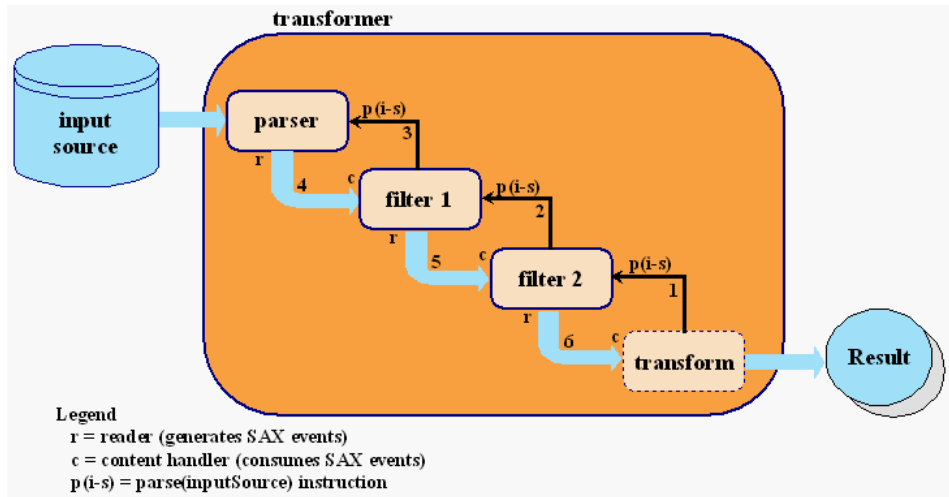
transformer

input source

parser

p(i-s)

3

r

4

c

filter 1

p(i-s)

2

r

5

c

filter 2

p(i-s)

1

r

6

c

transform

Result

Legend
r = reader (generates SAX events)
c = content handler (consumes SAX events)
p(i-s) = parse(inputSource) instruction